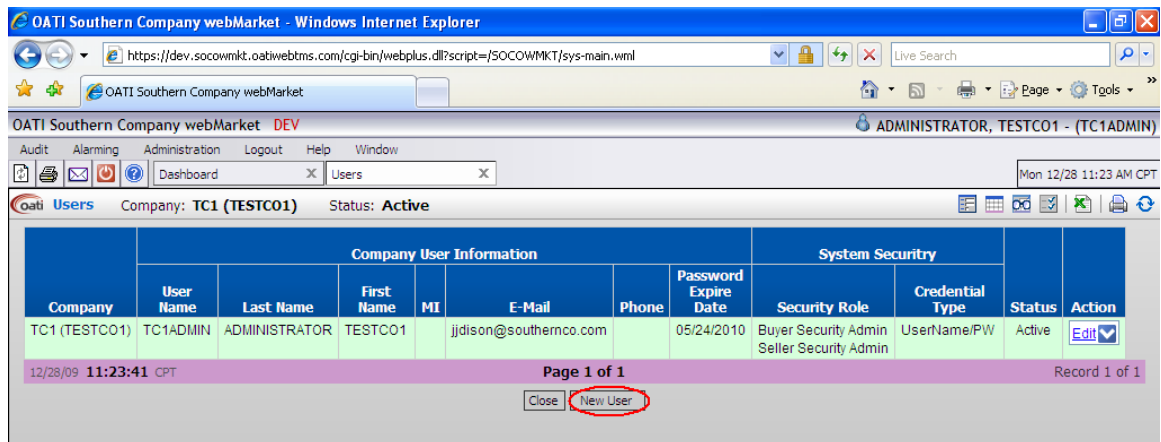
OATI Southern Company webMarket - Windows Internet Explorer

https://dev.socowmkt.oatiwebtms.com/cgi-bin/webplus.dll?script=/SOCOWMKT/sys-main.wml

Live Search

OATI Southern Company webMarket

Page ▾ Tools ▾

OATI Southern Company webMarket DEV

ADMINISTRATOR, TESTCO1 - (TC1ADMIN)

Audit Alarming Administration Logout Help Window

Dashboard

Users

Mon 12/28 11:23 AM CPT

oati Users Company: TC1 (TESTCO1) Status: Active

| Company | Company User Information | | | | | | | System Security | | Status | Action |
|---|---|---|---|---|---|---|---|---|---|---|---|
| | User Name | Last Name | First Name | MI | E-Mail | Phone | Password Expire Date | Security Role | Credential Type | | |
| TC1 (TESTCO1) | TC1ADMIN | ADMINISTRATOR | TESTCO1 | | jjdison@southernco.com | | 05/24/2010 | Buyer Security Admin Seller Security Admin | UserName/PW | Active | Edit |

12/28/09 11:23:41 CPT Page 1 of 1 Record 1 of 1

Close New User